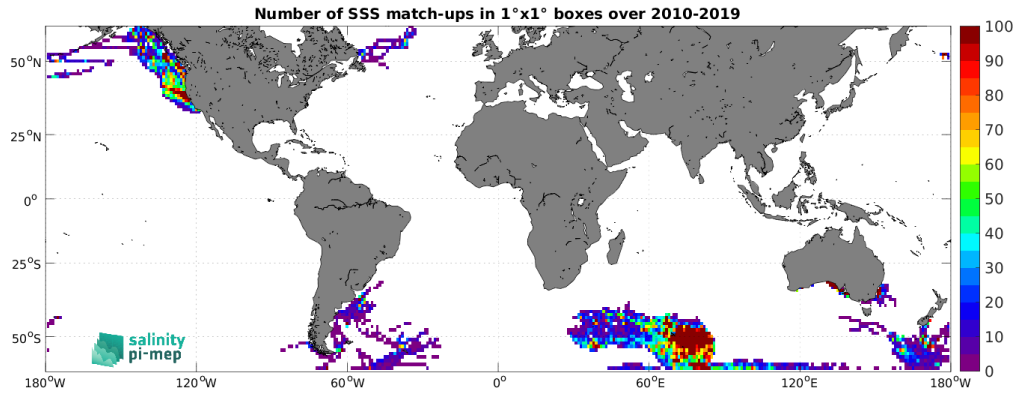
Number of SSS match-ups in 1°x1° boxes over 2010-2019

$50^oN$
$25^oN$
$0^o$
$25^oS$
$50^oS$

salinity
pi-mep

$180^oW$ $120^oW$ $60^oW$ $0^o$ $60^oE$ $120^oE$ $180^oW$

100
90
80
70
60
50
40
30
20
10
0